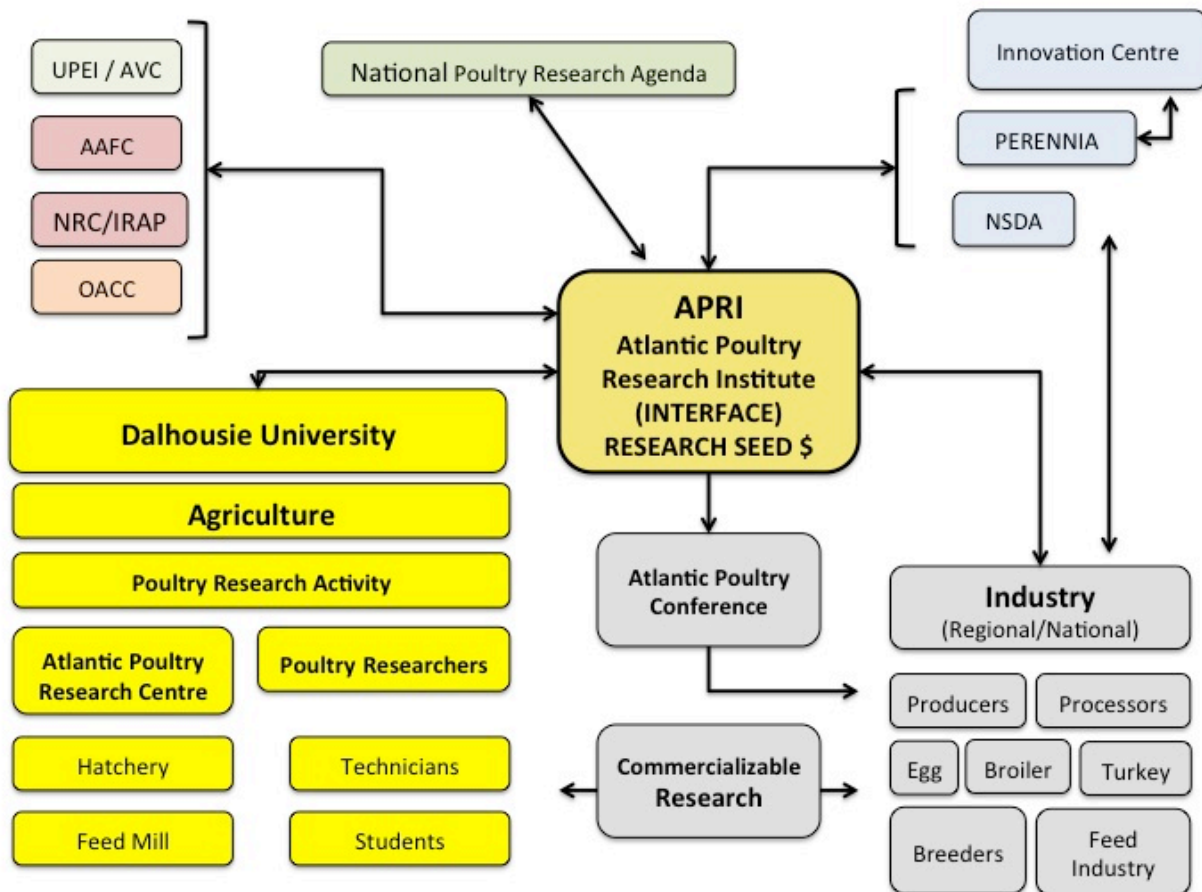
UPEI / AVC

AAFC

NRC/IRAP

OACC

National Poultry Research Agenda

Innovation Centre

PERENNIA

NSDA

APRI
Atlantic Poultry Research Institute (INTERFACE) RESEARCH SEED $

Dalhousie University

Agriculture

Poultry Research Activity

Atlantic Poultry Research Centre

Poultry Researchers

Hatchery

Technicians

Feed Mill

Students

Atlantic Poultry Conference

Commercializable Research

Industry
(Regional/National)

Producers

Processors

Egg

Broiler

Turkey

Breeders

Feed Industry